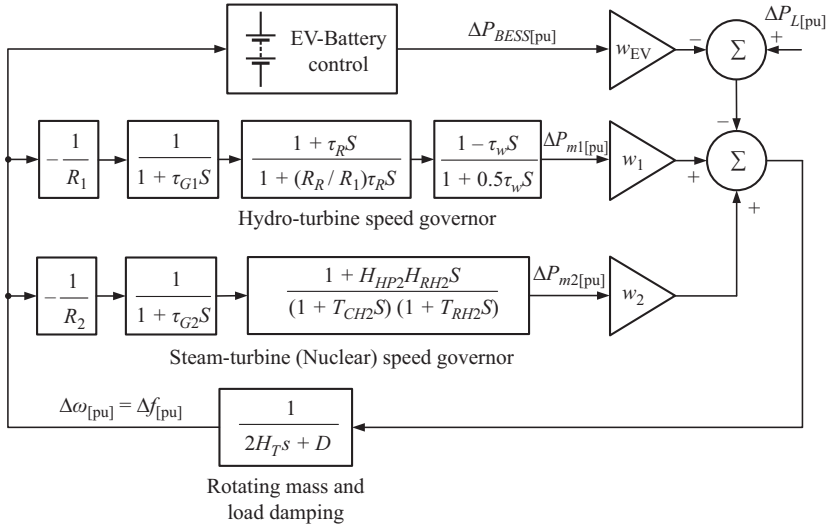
EV-Battery control

$\Delta P_{BESS[\text{pu}]}$

$w_{\text{EV}}$

$-$

$\Sigma$

$+$

$\Delta P_{L[\text{pu}]}$

$-$

$-\frac{1}{R_1}$

$\frac{1}{1+\tau_{G1}S}$

$\frac{1+\tau_R S}{1+(R_R/R_1)\tau_R S}$

$\frac{1-\tau_w S}{1+0.5\tau_w S}$

$\Delta P_{m1[\text{pu}]}$

$w_1$

$+$

$\Sigma$

$+$

Hydro-turbine speed governor

$-\frac{1}{R_2}$

$\frac{1}{1+\tau_{G2}S}$

$\frac{1+H_{HP2}H_{RH2}S}{(1+T_{CH2}S)(1+T_{RH2}S)}$

$\Delta P_{m2[\text{pu}]}$

$w_2$

Steam-turbine (Nuclear) speed governor

$\Delta\omega_{[\text{pu}]} = \Delta f_{[\text{pu}]}$

$\frac{1}{2H_T s + D}$

Rotating mass and load damping